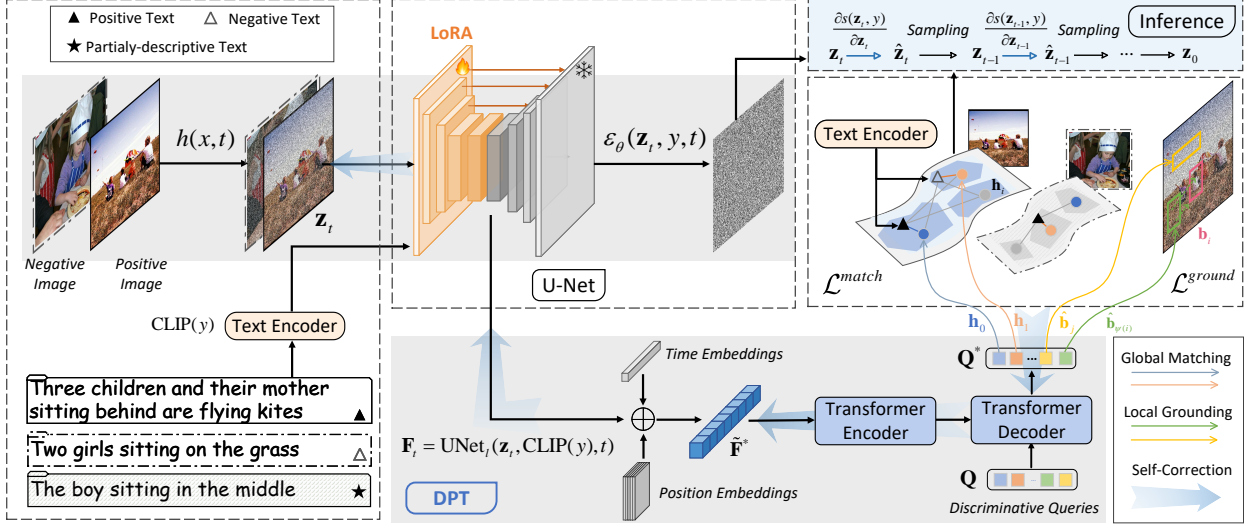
▲ Positive Text △ Negative Text

★ Partialy-descriptive Text

LoRA

$h(x,t)$

$\mathbf{z}_t$

Negative Image

Positive Image

$\varepsilon_\theta(\mathbf{z}_t, y, t)$

U-Net

CLIP($y$)

Text Encoder

Three children and their mother sitting behind are flying kites ▲

Two girls sitting on the grass △

The boy sitting in the middle ★

$\frac{\partial s(\mathbf{z}_t, y)}{\partial \mathbf{z}_t}$ Sampling $\frac{\partial s(\mathbf{z}_{t-1}, y)}{\partial \mathbf{z}_{t-1}}$ Sampling

Inference

$\mathbf{z}_t \rightarrow \hat{\mathbf{z}}_t \rightarrow \mathbf{z}_{t-1} \rightarrow \hat{\mathbf{z}}_{t-1} \rightarrow \cdots \rightarrow \mathbf{z}_0$

Text Encoder

$\mathbf{h}_i$

$\mathbf{b}_i$

$\mathcal{L}^{match}$

$\mathcal{L}^{ground}$

$\mathbf{h}_0$ $\hat{\mathbf{h}}_i$ $\hat{\mathbf{b}}_j$ $\hat{\mathbf{b}}_{\psi(i)}$

$\mathbf{Q}^*$

Time Embeddings

$\mathbf{F}_t = \text{UNet}_l(\mathbf{z}_t, \text{CLIP}(y), t)$

$\tilde{\mathbf{F}}^*$

Transformer Encoder

Transformer Decoder

$\mathbf{Q}$

DPT

Position Embeddings

Discriminative Queries

Global Matching

Local Grounding

Self-Correction